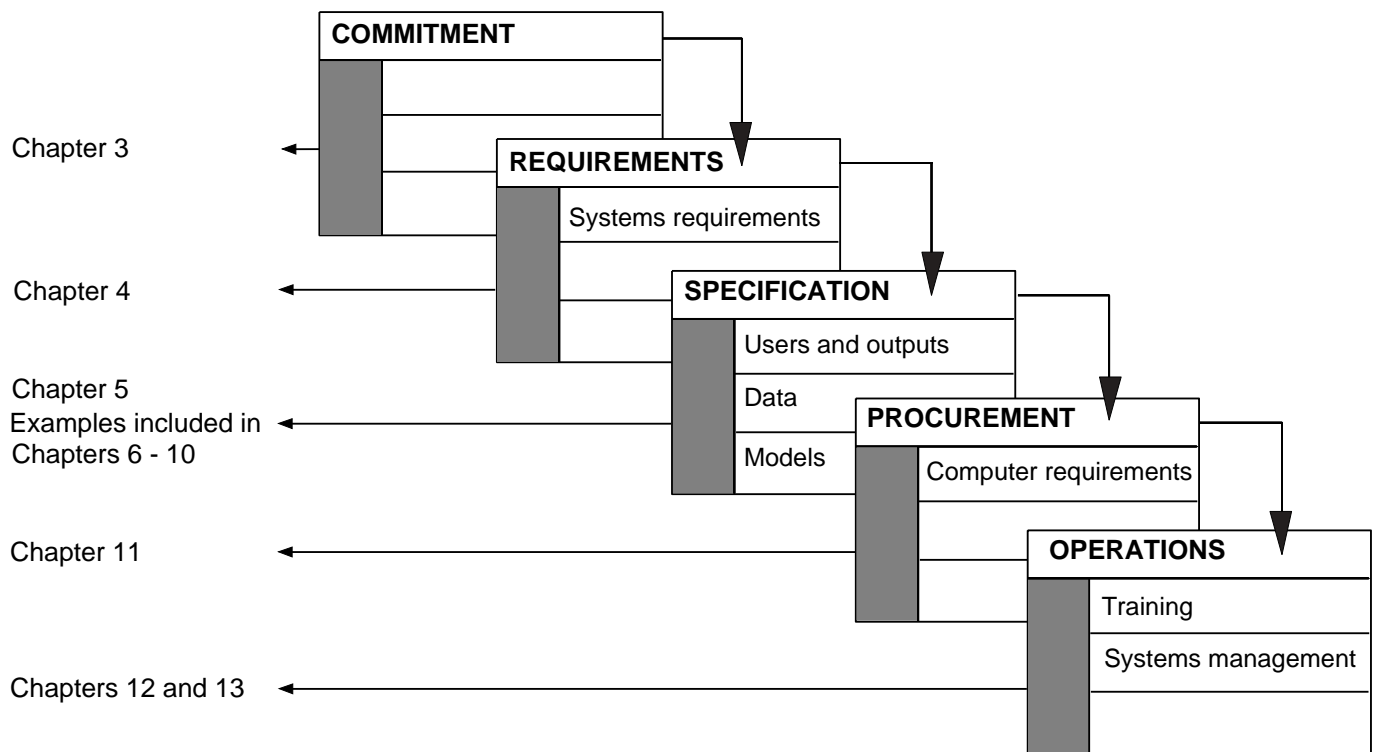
COMMITMENT

Chapter 3

REQUIREMENTS

Systems requirements

Chapter 4

SPECIFICATION

Users and outputs

Data

Models

Chapter 5
Examples included in
Chapters 6 - 10

PROCUREMENT

Computer requirements

Chapter 11

OPERATIONS

Training

Systems management

Chapters 12 and 13